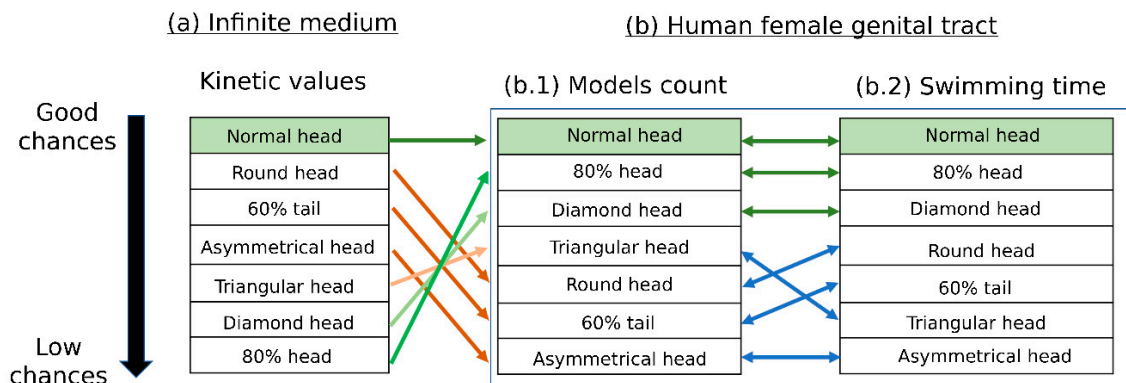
(a) Infinite medium

(b) Human female genital tract

Good chances

Low chances

Kinetic values

| Normal head |
|---|
| Round head |
| 60% tail |
| Asymmetrical head |
| Triangular head |
| Diamond head |
| 80% head |

(b.1) Models count

| Normal head |
|---|
| 80% head |
| Diamond head |
| Triangular head |
| Round head |
| 60% tail |
| Asymmetrical head |

(b.2) Swimming time

| Normal head |
|---|
| 80% head |
| Diamond head |
| Round head |
| 60% tail |
| Triangular head |
| Asymmetrical head |